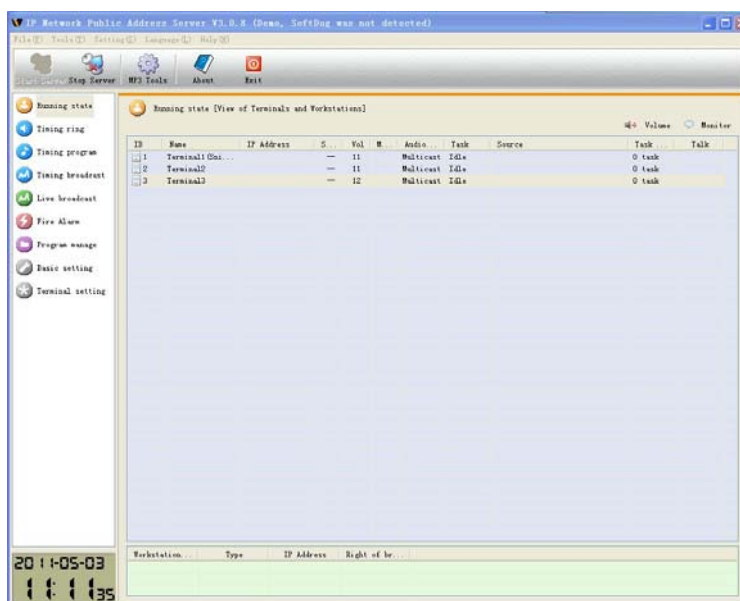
IP Network Public Address Server V3.0.X (Demo, SoftDog was not detected)

File(F) Tools(T) Setting(S) Language(L) Help(H)

Start Server Stop Server MP3 Tools About Exit

Running state
Timing ring
Timing program
Timing broadcast
Live broadcast
Fire Alarm
Program manage
Basic setting
Terminal setting

Running state [View of Terminals and Workstations]

Volume Monitor

| ID | Name | IP Address | S... | Vol | M... | Audio... | Task | Source | Task ... | Talk |
|---|---|---|---|---|---|---|---|---|---|---|
| 1 | Terminal1(Uni... | | — | 11 | | Multicast | Idle | | 0 task | |
| 2 | Terminal2 | | — | 11 | | Multicast | Idle | | 0 task | |
| 3 | Terminal3 | | — | 12 | | Multicast | Idle | | 0 task | |

| Workstation... | Type | IP Address | Right of br... |
|---|---|---|---|

2011-05-03
11:11 35